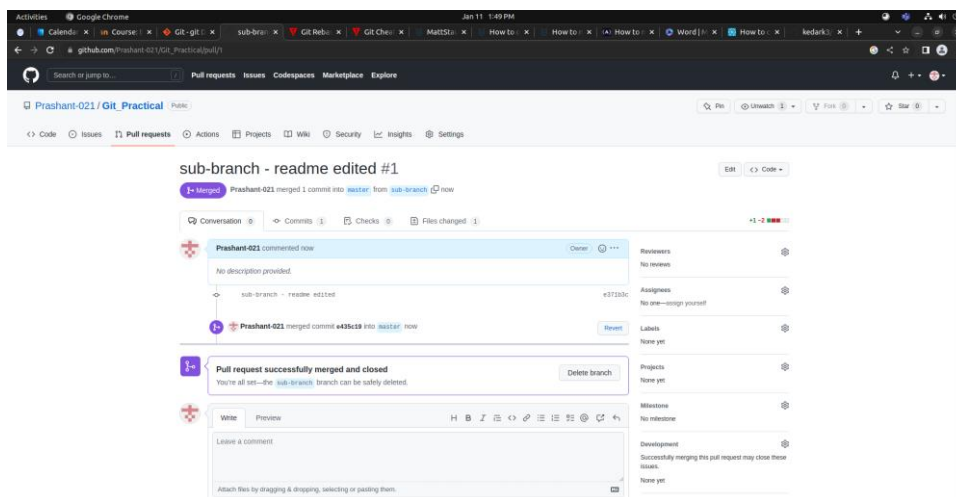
Activities Google Chrome Jan 11 1:49 PM

Calenda | Course | Git - git | sub-bran | Git Rebe | Git Chea | MattSta | How to | How to | How to | Word | How to | kedark3

github.com/Prashant-021/Git_Practical/pull/1

Search or jump to... / Pull requests Issues Codespaces Marketplace Explore

Prashant-021 / Git_Practical Public

Pin Unwatch 1 Fork 0 Star 0

Code Issues Pull requests Actions Projects Wiki Security Insights Settings

sub-branch - readme edited #1

Edit Code

Merged Prashant-021 merged 1 commit into master from sub-branch now

Conversation 0 Commits 1 Checks 0 Files changed 1 +1 −2

Prashant-021 commented now Owner

No description provided.

sub-branch - readme edited e371b3c

Prashant-021 merged commit e435c19 into master now Revert

Pull request successfully merged and closed

You're all set—the sub-branch branch can be safely deleted.

Delete branch

Write Preview

Leave a comment

Attach files by dragging & dropping, selecting or pasting them.

Reviewers
No reviews

Assignees
No one—assign yourself

Labels
None yet

Projects
None yet

Milestone
No milestone

Development
Successfully merging this pull request may close these issues.
None yet